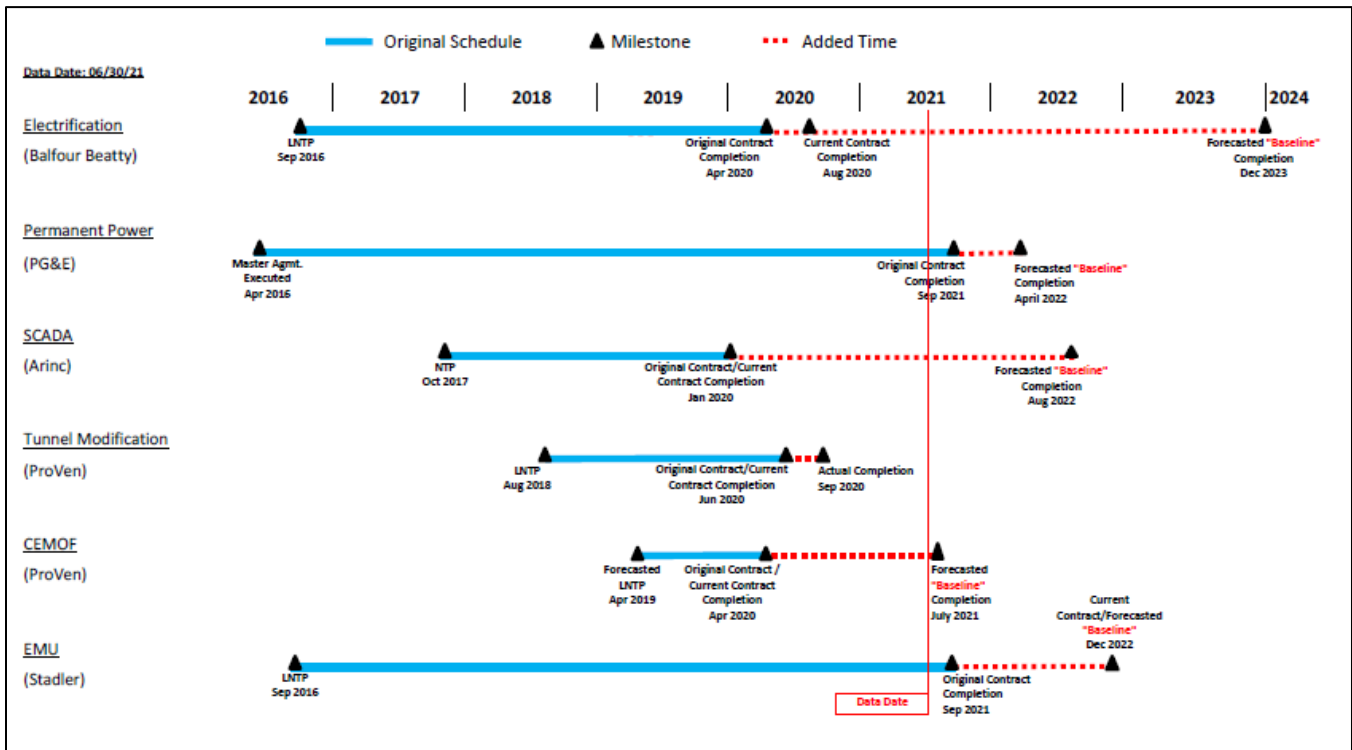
Original Schedule   Milestone   Added Time

Data Date: 06/30/21

2016 | 2017 | 2018 | 2019 | 2020 | 2021 | 2022 | 2023 | 2024

Electrification
(Balfour Beatty)
LNTP Sep 2016
Original Contract Completion Apr 2020
Current Contract Completion Aug 2020
Forecasted "Baseline" Completion Dec 2023

Permanent Power
(PG&E)
Master Agmt. Executed Apr 2016
Original Contract Completion Sep 2021
Forecasted "Baseline" Completion April 2022

SCADA
(Arinc)
NTP Oct 2017
Original Contract/Current Contract Completion Jan 2020
Forecasted "Baseline" Completion Aug 2022

Tunnel Modification
(ProVen)
LNTP Aug 2018
Original Contract/Current Contract Completion Jun 2020
Actual Completion Sep 2020

CEMOF
(ProVen)
Forecasted LNTP Apr 2019
Original Contract / Current Contract Completion Apr 2020
Forecasted "Baseline" Completion July 2021

EMU
(Stadler)
LNTP Sep 2016
Original Contract Completion Sep 2021
Current Contract/Forecasted "Baseline" Dec 2022

Data Date